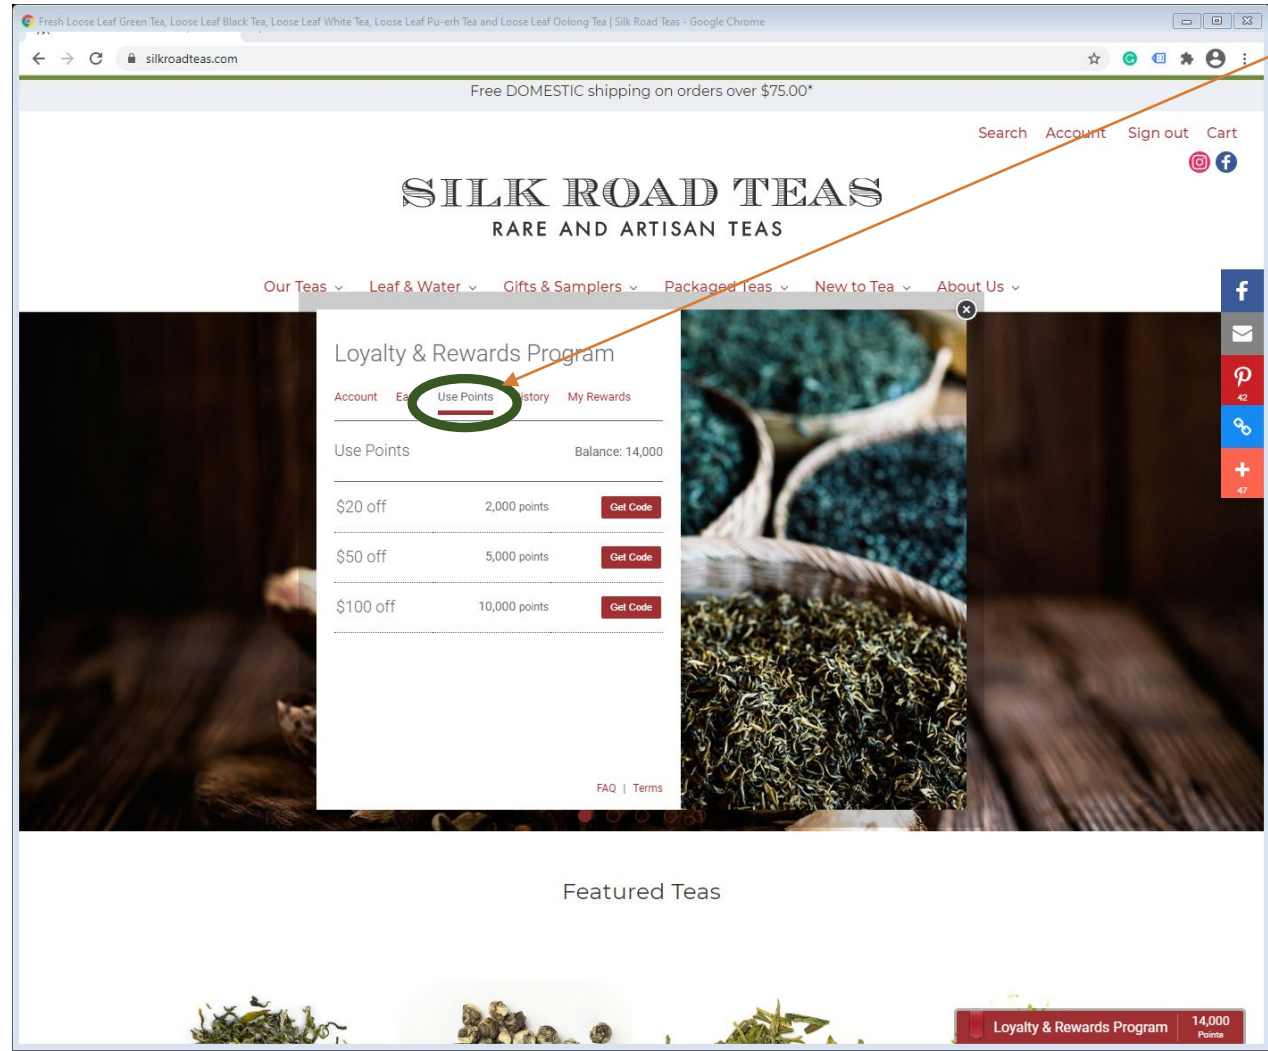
Fresh Loose Leaf Green Tea, Loose Leaf Black Tea, Loose Leaf White Tea, Loose Leaf Pu-erh Tea and Loose Leaf Oolong Tea | Silk Road Teas - Google Chrome

silkroadteas.com

Free DOMESTIC shipping on orders over $75.00*

Search Account Sign out Cart

SILK ROAD TEAS
RARE AND ARTISAN TEAS

Our Teas Leaf & Water Gifts & Samplers Packaged Teas New to Tea About Us

Loyalty & Rewards Program

Account Ea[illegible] Use Points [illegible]istory My Rewards

Use Points Balance: 14,000

| | | |
|---|---|---|
| $20 off | 2,000 points | Get Code |
| $50 off | 5,000 points | Get Code |
| $100 off | 10,000 points | Get Code |

FAQ | Terms

42

47

Featured Teas

Loyalty & Rewards Program 14,000 Points